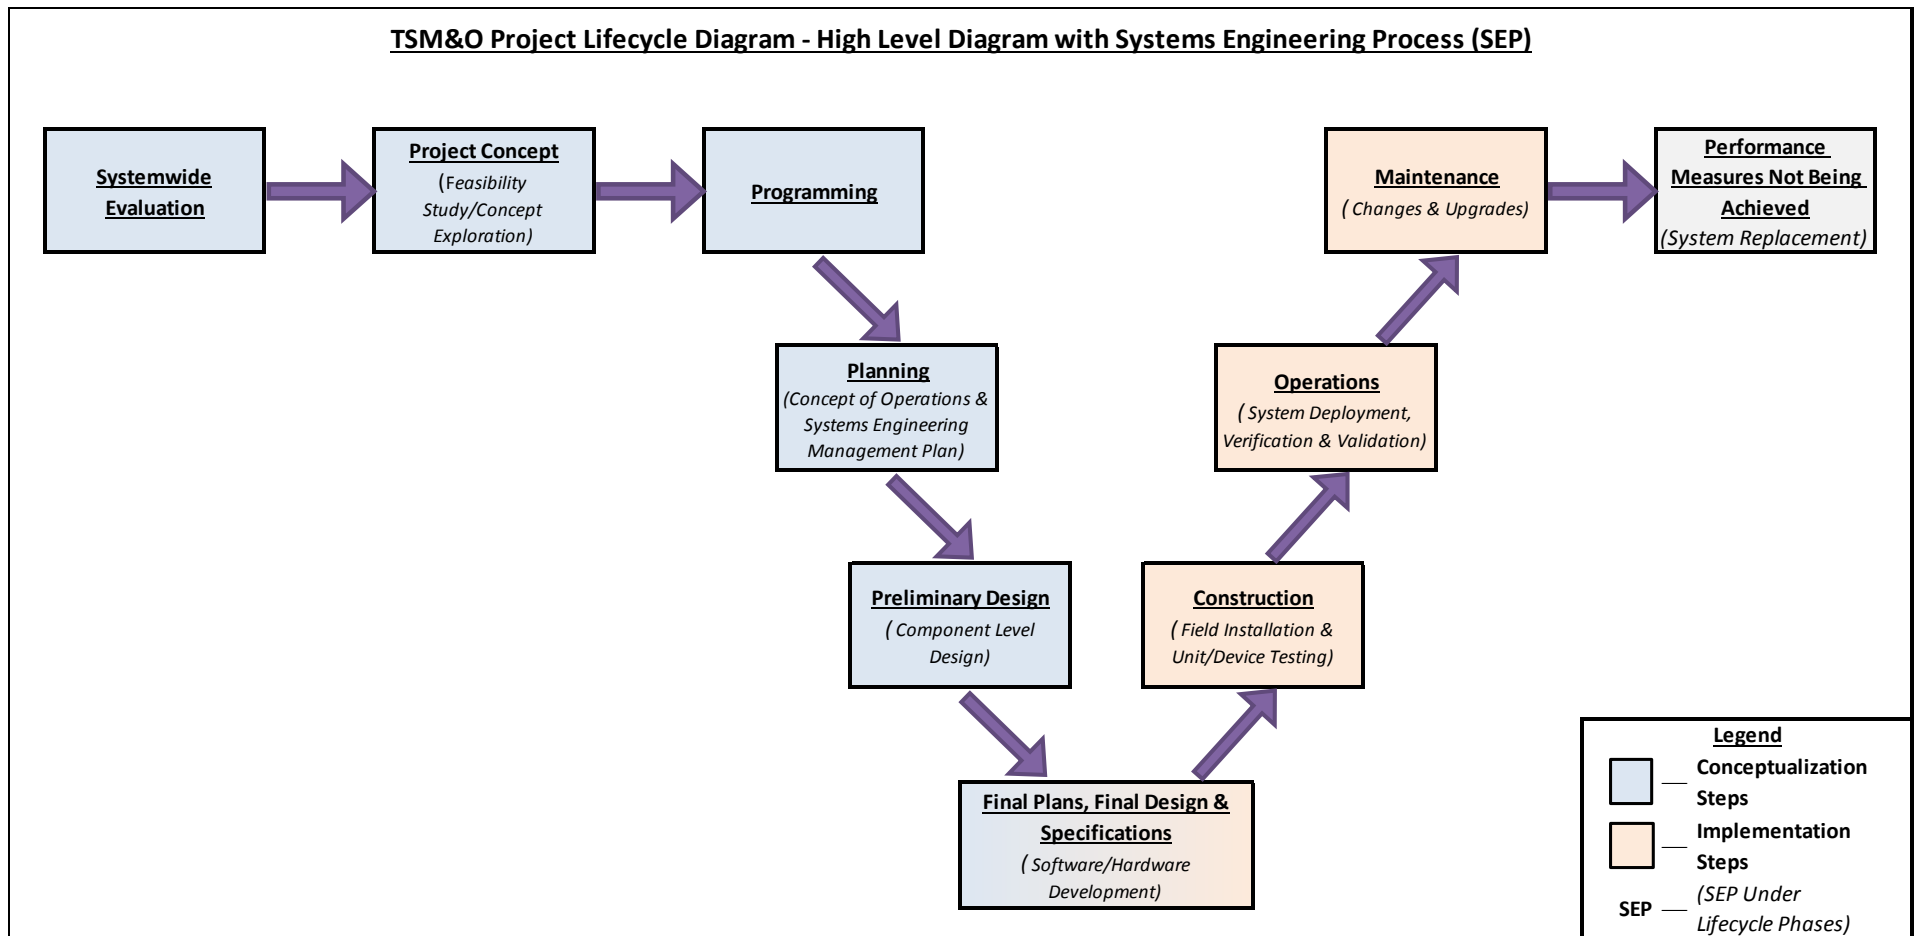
TSM&O Project Lifecycle Diagram - High Level Diagram with Systems Engineering Process (SEP)

Systemwide Evaluation

Project Concept
(Feasibility Study/Concept Exploration)

Programming

Planning
(Concept of Operations & Systems Engineering Management Plan)

Preliminary Design
( Component Level Design)

Final Plans, Final Design & Specifications
( Software/Hardware Development)

Construction
( Field Installation & Unit/Device Testing)

Operations
( System Deployment, Verification & Validation)

Maintenance
( Changes & Upgrades)

Performance Measures Not Being Achieved
(System Replacement)

Legend
— Conceptualization Steps
— Implementation Steps
SEP — (SEP Under Lifecycle Phases)